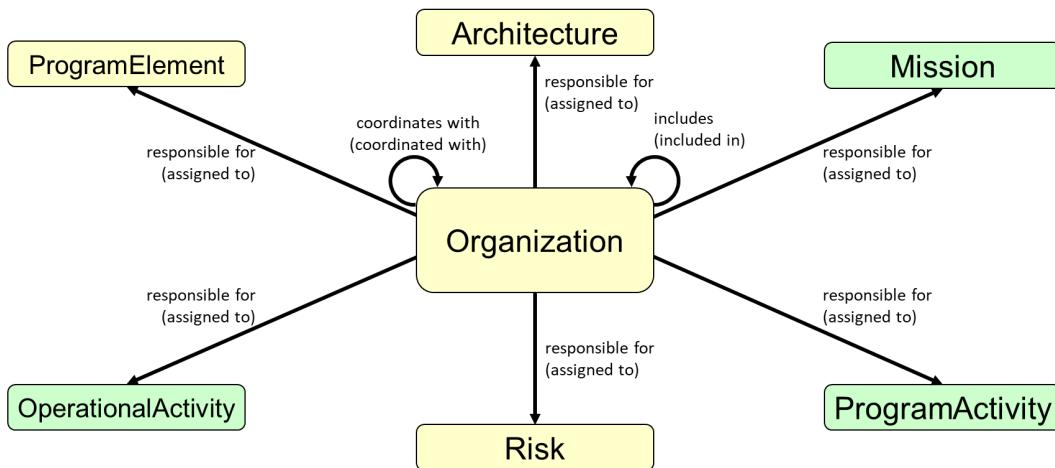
ProgramElement

Architecture

Mission

responsible for (assigned to)

coordinates with (coordinated with)

responsible for (assigned to)

includes (included in)

responsible for (assigned to)

Organization

responsible for (assigned to)

responsible for (assigned to)

responsible for (assigned to)

OperationalActivity

Risk

ProgramActivity